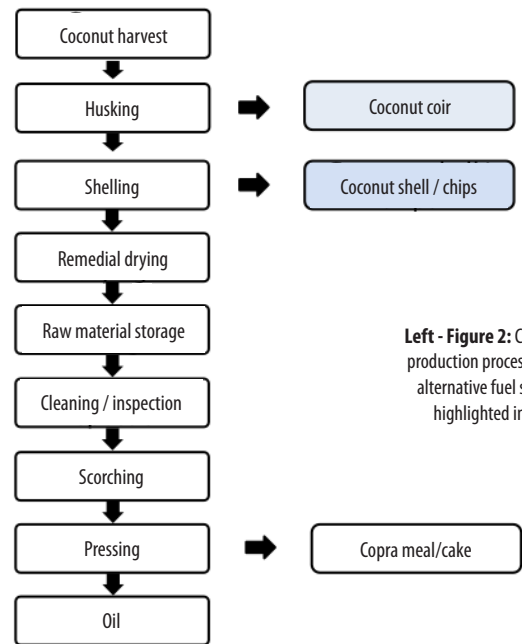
Coconut harvest

Husking

Coconut coir

Shelling

Coconut shell / chips

Remedial drying

Raw material storage

Cleaning / inspection

Scorching

Pressing

Copra meal/cake

Oil

**Left - Figure 2:** C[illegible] production proces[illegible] alternative fuel s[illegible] highlighted i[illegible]